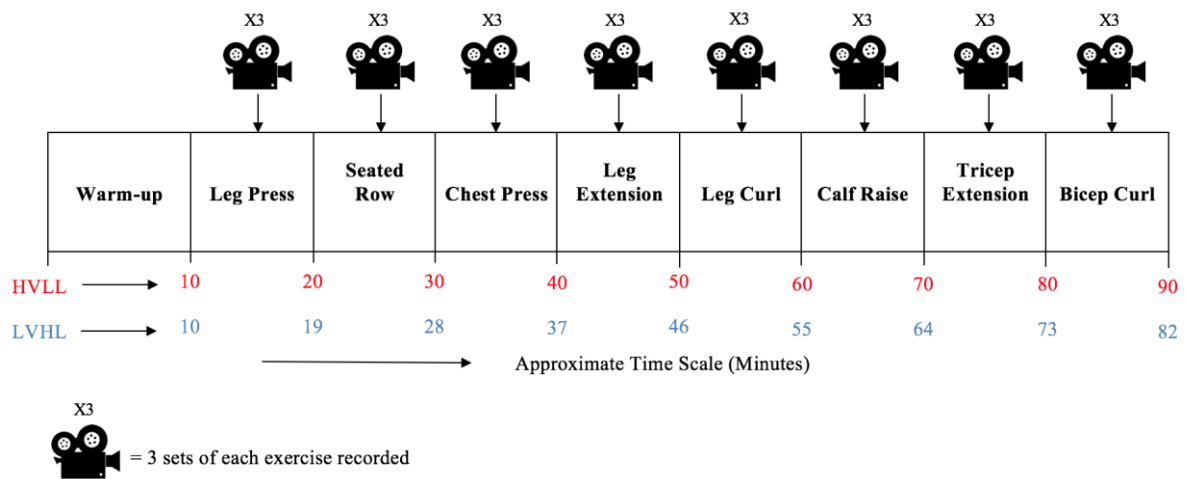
X3 X3 X3 X3 X3 X3 X3 X3

| Warm-up | Leg Press | Seated Row | Chest Press | Leg Extension | Leg Curl | Calf Raise | Tricep Extension | Bicep Curl |
|---|---|---|---|---|---|---|---|---|

HVLL → 10 20 30 40 50 60 70 80 90

LVHL → 10 19 28 37 46 55 64 73 82

Approximate Time Scale (Minutes)

X3
= 3 sets of each exercise recorded